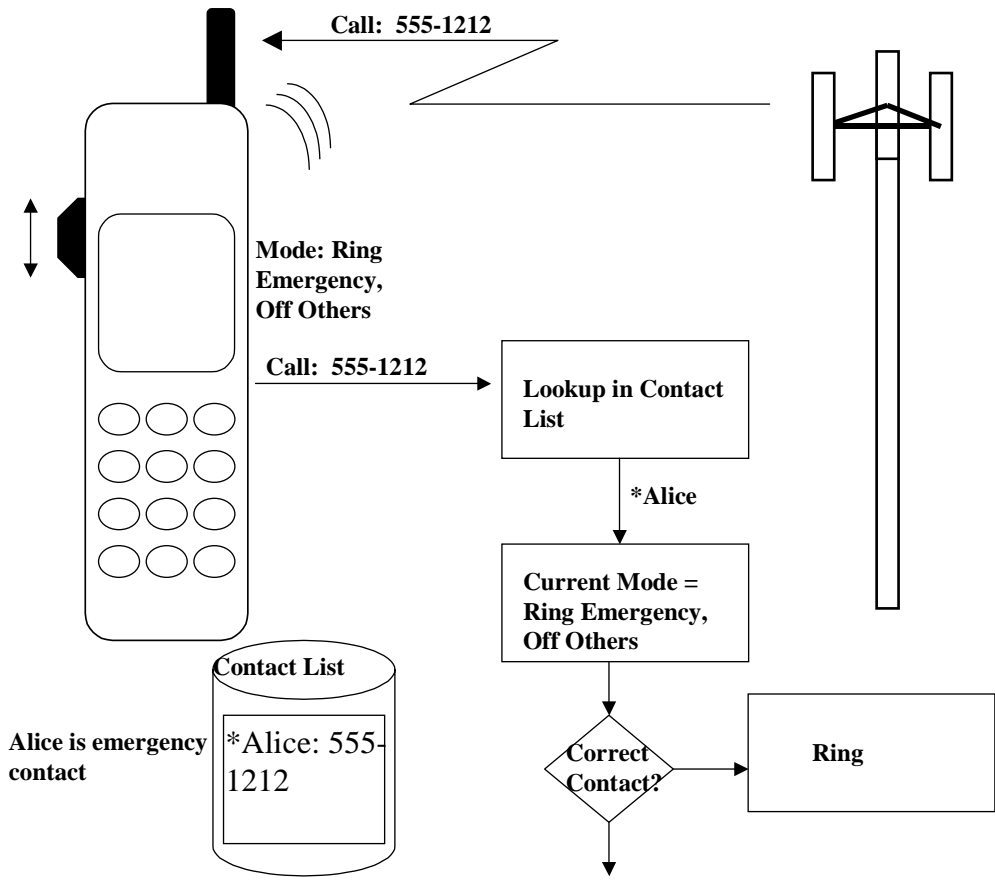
Call: 555-1212

Mode: Ring Emergency, Off Others

Call: 555-1212

Lookup in Contact List

*Alice

Current Mode = Ring Emergency, Off Others

Contact List

Alice is emergency contact

*Alice: 555-1212

Correct Contact?

Ring